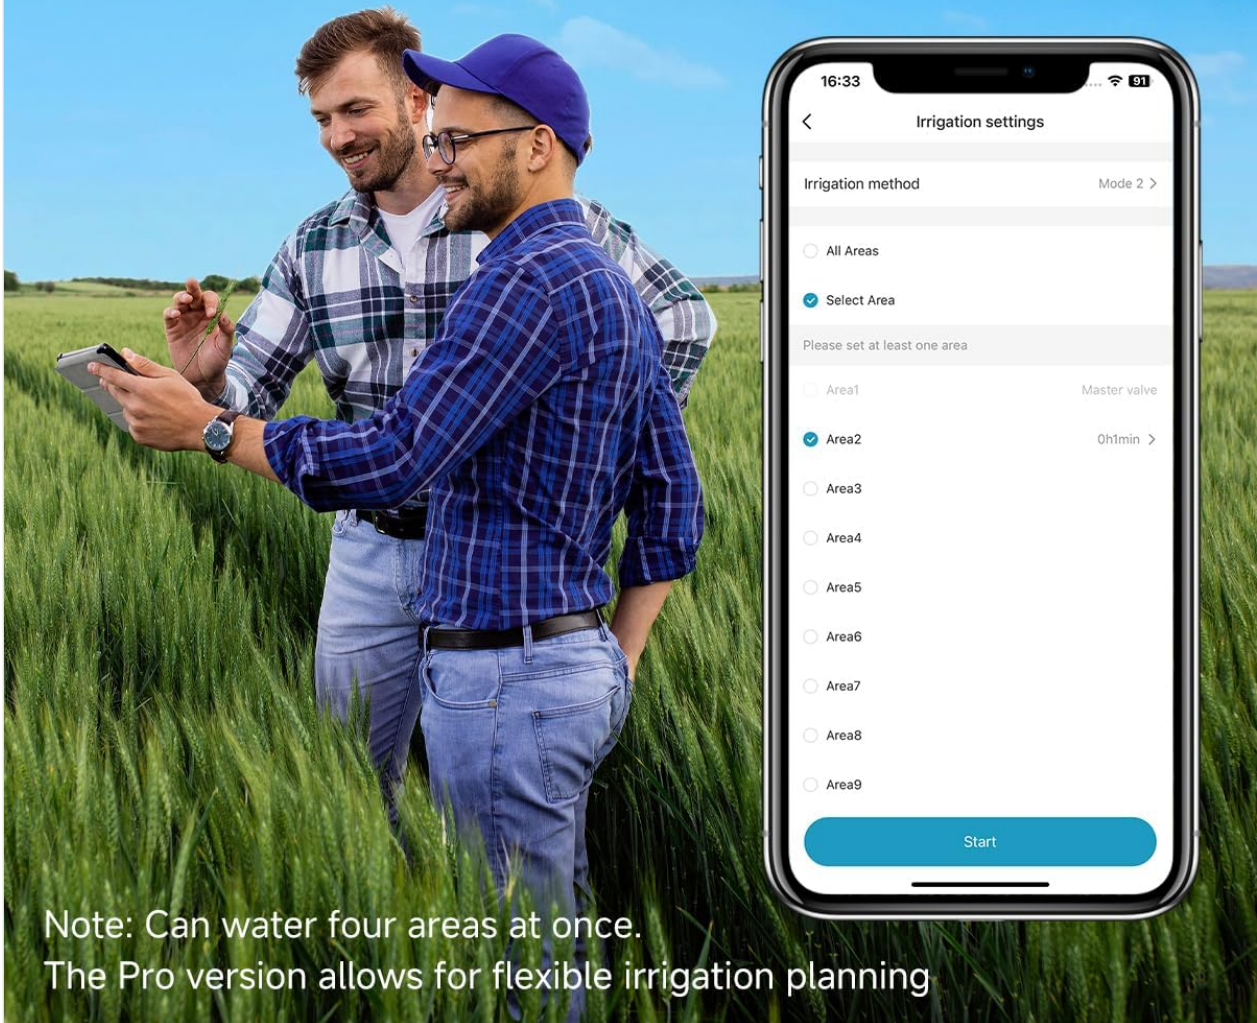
16:33

91

Irrigation settings

Irrigation method

Mode 2

All Areas

Select Area

Please set at least one area

Area1

Master valve

Area2

0h1min

Area3

Area4

Area5

Area6

Area7

Area8

Area9

Start

Note: Can water four areas at once.
The Pro version allows for flexible irrigation planning